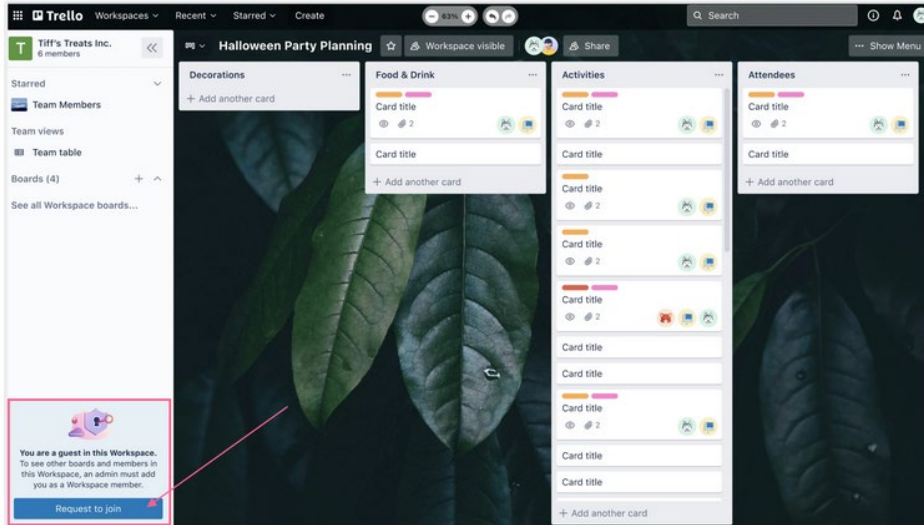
Trello Workspaces Recent Starred Create
63%
Search

T Tiff's Treats Inc.
6 members

Starred
Team Members

Team views
Team table

Boards (4)

See all Workspace boards...

Halloween Party Planning
Workspace visible
Share
Show Menu

Decorations
+ Add another card

Food & Drink
Card title
2
Card title
+ Add another card

Activities
Card title
2
Card title
Card title
2
Card title
2
Card title
2
Card title
Card title
Card title
2
Card title
Card title
+ Add another card

Attendees
Card title
2
Card title
+ Add another card

You are a guest in this Workspace.
To see other boards and members in this Workspace, an admin must add you as a Workspace member.
Request to join